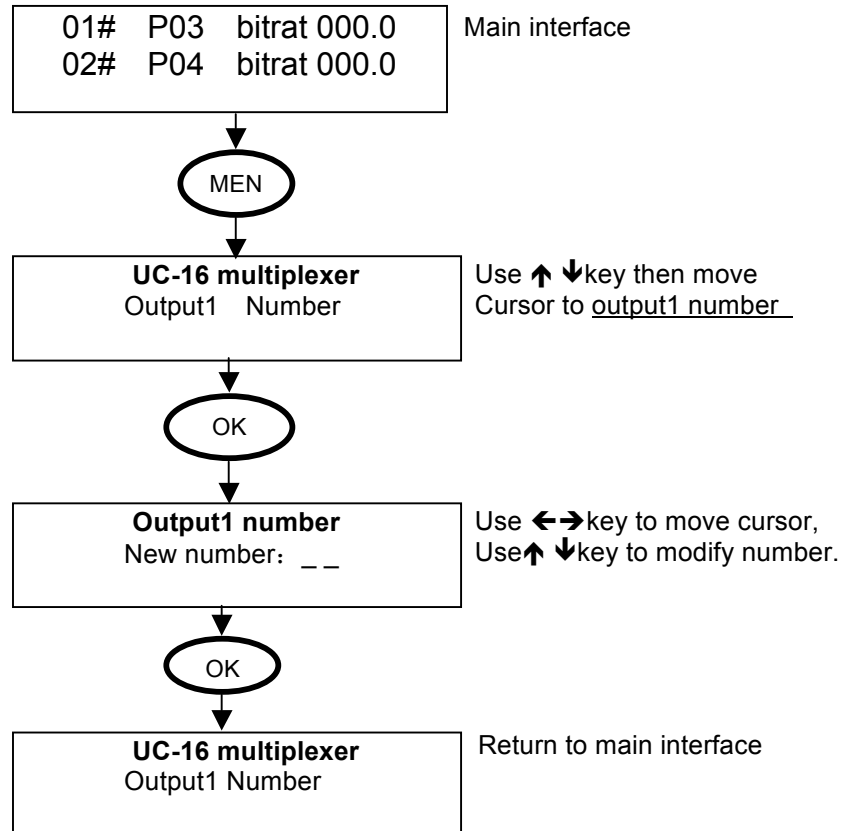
01# P03 bitrat 000.0
02# P04 bitrat 000.0

Main interface

MEN

UC-16 multiplexer
Output1 Number

Use ↑ ↓key then move Cursor to output1 number

OK

Output1 number
New number： _ _

Use ←→key to move cursor,
Use↑ ↓key to modify number.

OK

UC-16 multiplexer
Output1 Number

Return to main interface